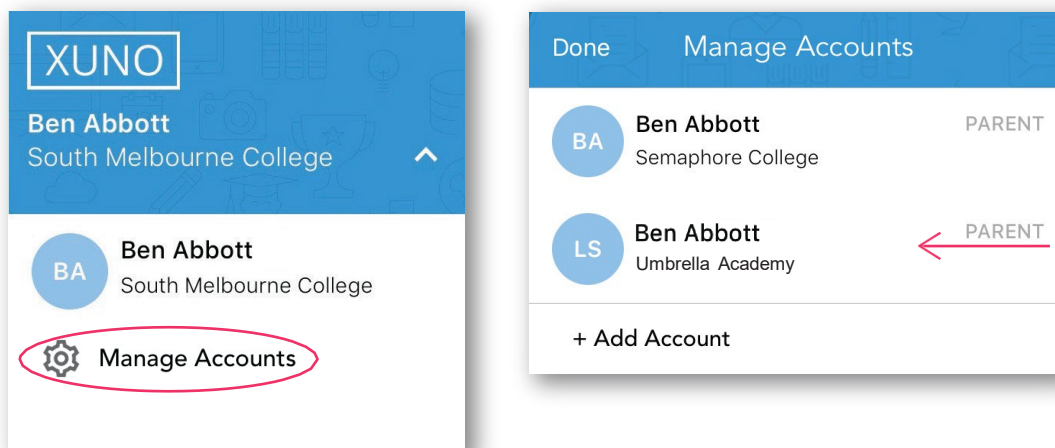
XUNO

Ben Abbott
South Melbourne College

BA
Ben Abbott
South Melbourne College

Manage Accounts

Done Manage Accounts

BA
Ben Abbott
Semaphore College
PARENT

LS
Ben Abbott
Umbrella Academy
PARENT

+ Add Account